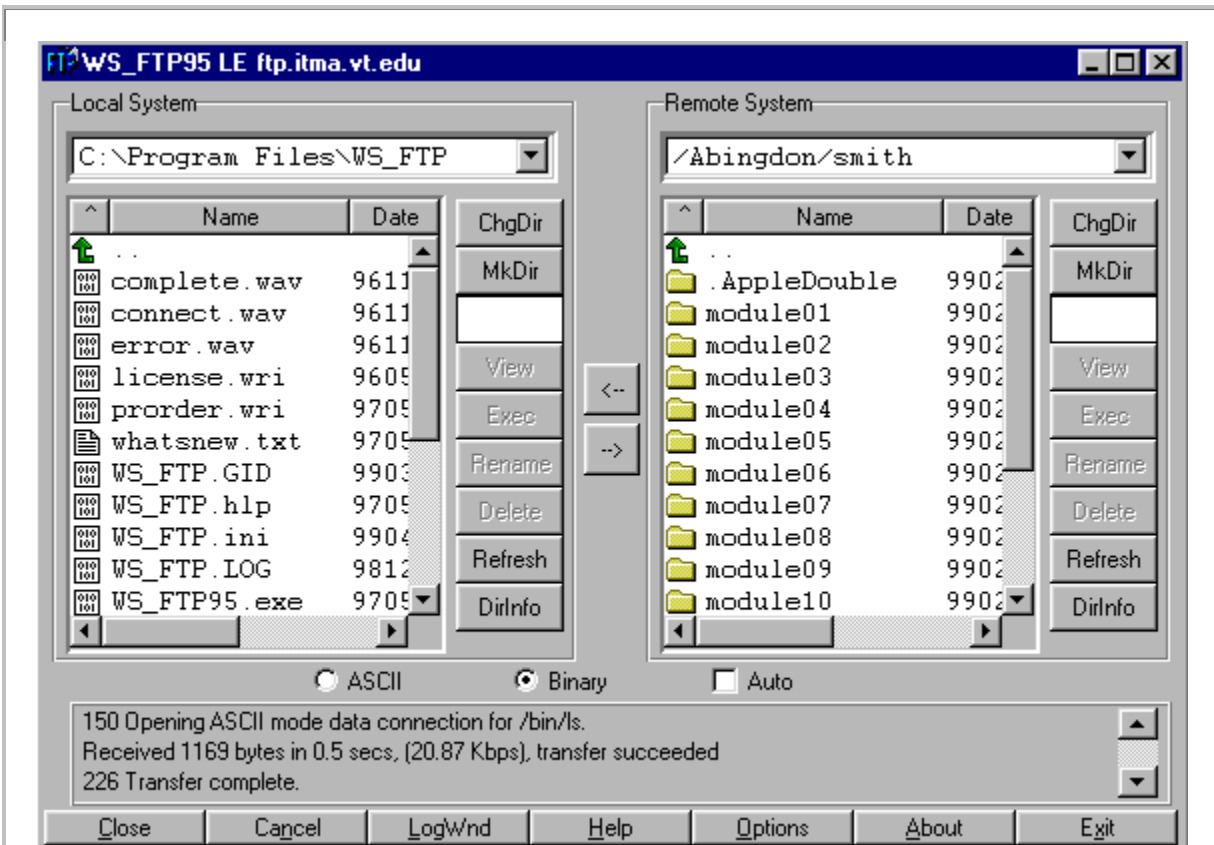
WS_FTP95 LE ftp.itma.vt.edu

Local System

C:\Program Files\WS_FTP

| ^ | Name | Date |
|---|---|---|
| | .. | |
| | complete.wav | 9611 |
| | connect.wav | 9611 |
| | error.wav | 9611 |
| | license.wri | 9605 |
| | prorder.wri | 9705 |
| | whatsnew.txt | 9705 |
| | WS_FTP.GID | 9903 |
| | WS_FTP.hlp | 9705 |
| | WS_FTP.ini | 9904 |
| | WS_FTP.LOG | 9812 |
| | WS_FTP95.exe | 9705 |

ChgDir
MkDir
View
Exec
Rename
Delete
Refresh
DirInfo

<--
-->

Remote System

/Abingdon/smith

| ^ | Name | Date |
|---|---|---|
| | .. | |
| | .AppleDouble | 9902 |
| | module01 | 9902 |
| | module02 | 9902 |
| | module03 | 9902 |
| | module04 | 9902 |
| | module05 | 9902 |
| | module06 | 9902 |
| | module07 | 9902 |
| | module08 | 9902 |
| | module09 | 9902 |
| | module10 | 9902 |

ChgDir
MkDir
View
Exec
Rename
Delete
Refresh
DirInfo

ASCII Binary Auto

150 Opening ASCII mode data connection for /bin/ls.
Received 1169 bytes in 0.5 secs, (20.87 Kbps), transfer succeeded
226 Transfer complete.

Close Cancel LogWnd Help Options About Exit